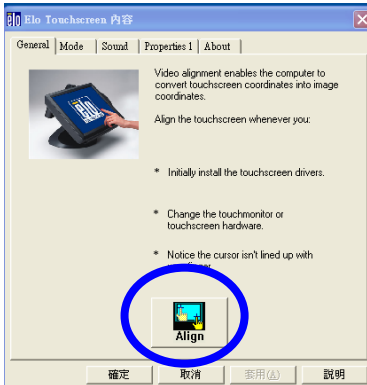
Elo Touchscreen 內容

General | Mode | Sound | Properties 1 | About

Video alignment enables the computer to convert touchscreen coordinates into image coordinates.

Align the touchscreen whenever you:

* Initially install the touchscreen drivers.

* Change the touchmonitor or touchscreen hardware.

* Notice the cursor isn't lined up with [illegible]

Align

確定 | 取消 | 套用(A) | 說明